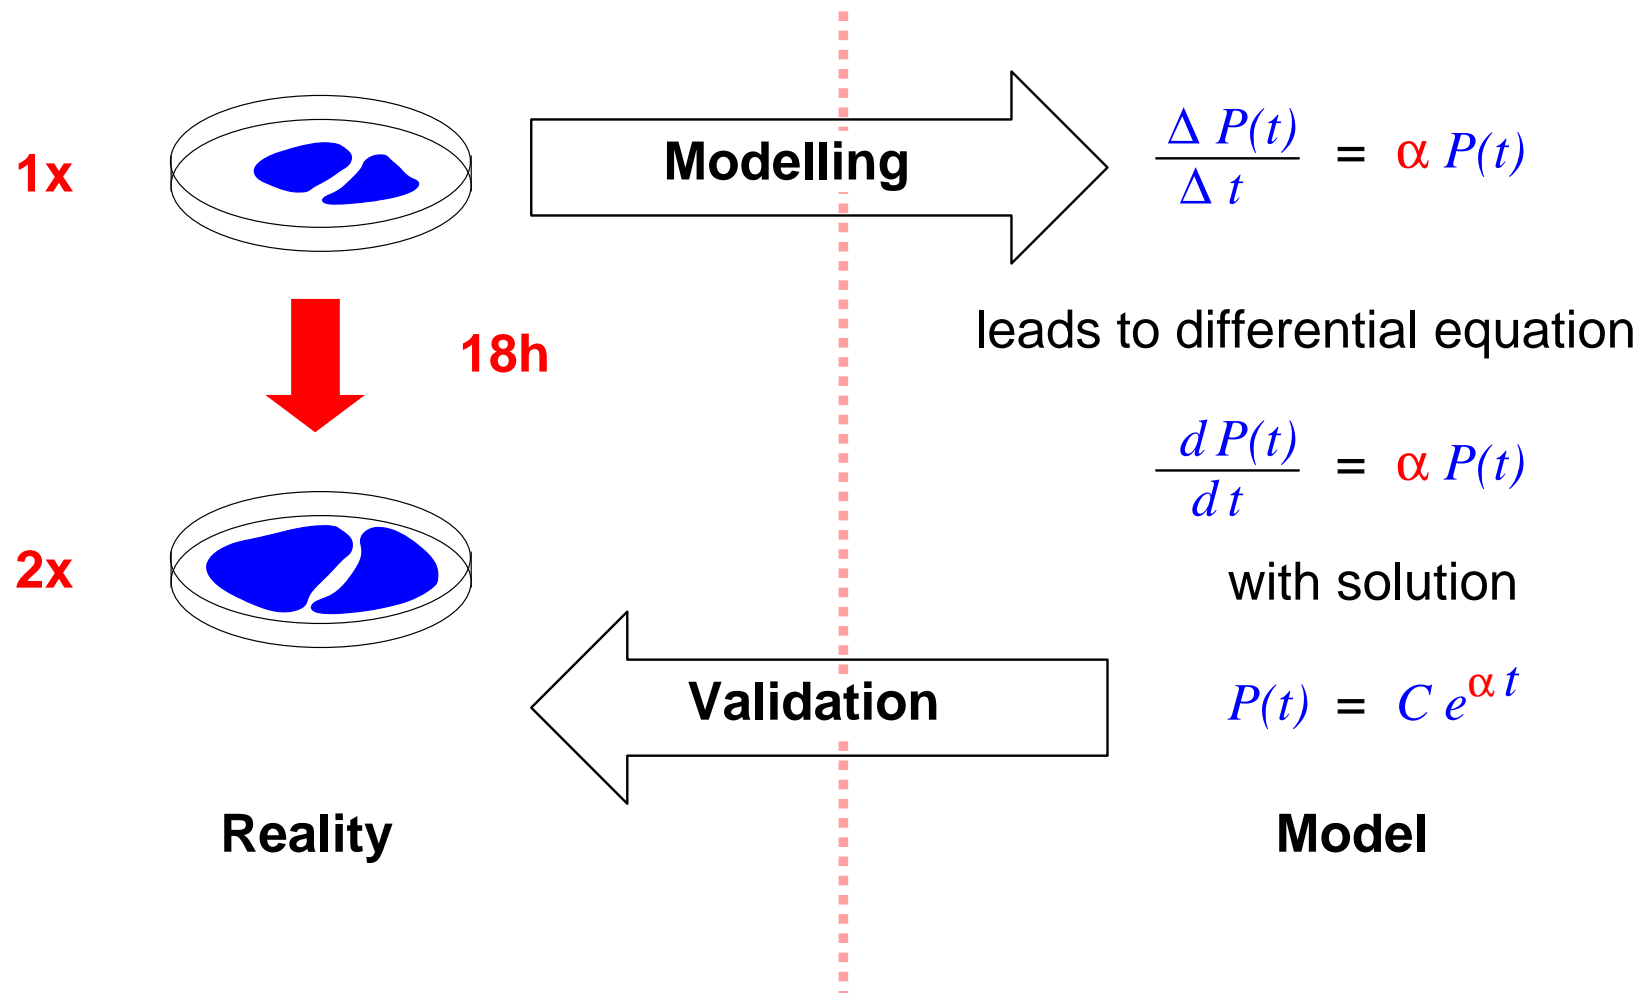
1x

Modelling

$\frac{\Delta P(t)}{\Delta t} = \alpha P(t)$

18h

leads to differential equation

2x

$\frac{d P(t)}{d t} = \alpha P(t)$

with solution

Validation

$P(t) = C e^{\alpha t}$

Reality

Model